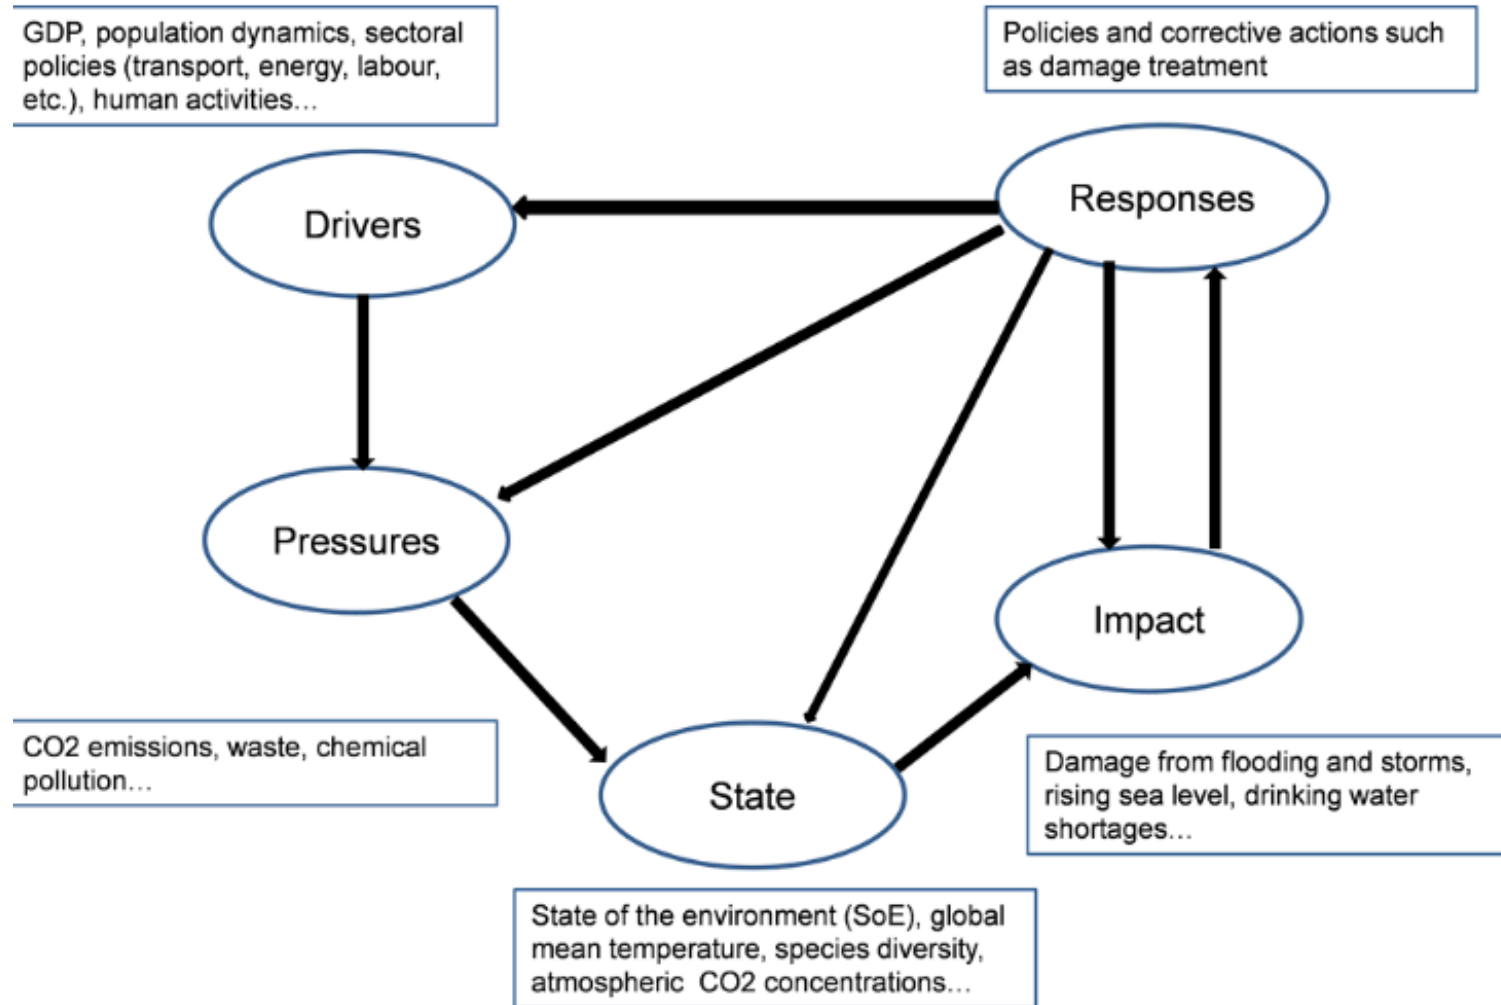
GDP, population dynamics, sectoral policies (transport, energy, labour, etc.), human activities...

Policies and corrective actions such as damage treatment

Drivers

Responses

Pressures

Impact

CO2 emissions, waste, chemical pollution...

State

Damage from flooding and storms, rising sea level, drinking water shortages...

State of the environment (SoE), global mean temperature, species diversity, atmospheric CO2 concentrations...